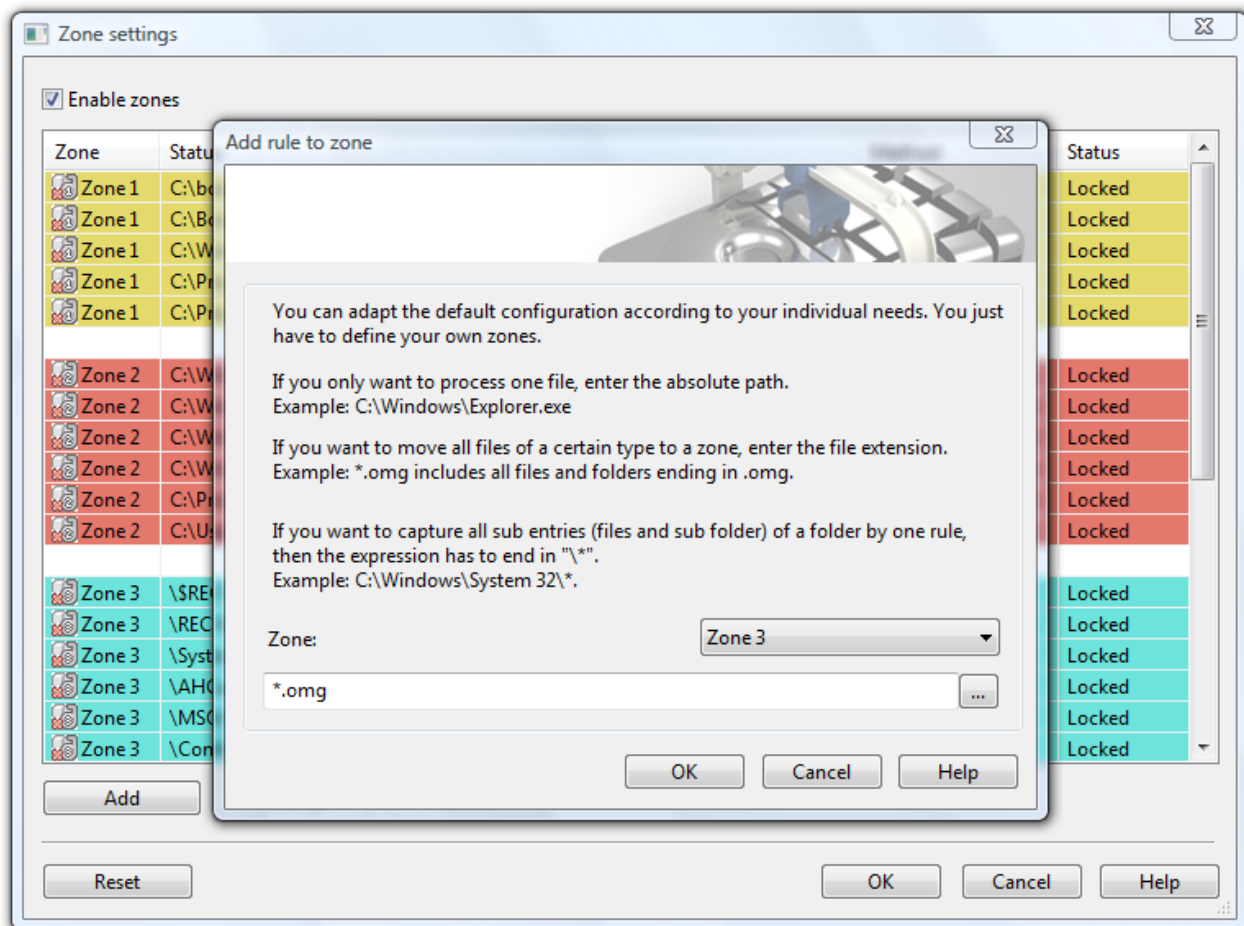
Zone settings

Enable zones

| Zone | Statu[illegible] | Status |
|---|---|---|
| Zone 1 | C:\bo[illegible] | Locked |
| Zone 1 | C:\Bo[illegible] | Locked |
| Zone 1 | C:\W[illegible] | Locked |
| Zone 1 | C:\Pr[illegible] | Locked |
| Zone 1 | C:\Pr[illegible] | Locked |
| | | |
| Zone 2 | C:\W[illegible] | Locked |
| Zone 2 | C:\W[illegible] | Locked |
| Zone 2 | C:\W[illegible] | Locked |
| Zone 2 | C:\W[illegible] | Locked |
| Zone 2 | C:\Pr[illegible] | Locked |
| Zone 2 | C:\Us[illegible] | Locked |
| | | |
| Zone 3 | \$RE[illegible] | Locked |
| Zone 3 | \REC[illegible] | Locked |
| Zone 3 | \Syst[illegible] | Locked |
| Zone 3 | \AHC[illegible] | Locked |
| Zone 3 | \MSC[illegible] | Locked |
| Zone 3 | \Con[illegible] | Locked |

Add

Add rule to zone

You can adapt the default configuration according to your individual needs. You just have to define your own zones.

If you only want to process one file, enter the absolute path.
Example: C:\Windows\Explorer.exe

If you want to move all files of a certain type to a zone, enter the file extension.
Example: *.omg includes all files and folders ending in .omg.

If you want to capture all sub entries (files and sub folder) of a folder by one rule, then the expression has to end in "\*".
Example: C:\Windows\System 32\*.

Zone: Zone 3

*.omg ...

OK Cancel Help

Reset OK Cancel Help